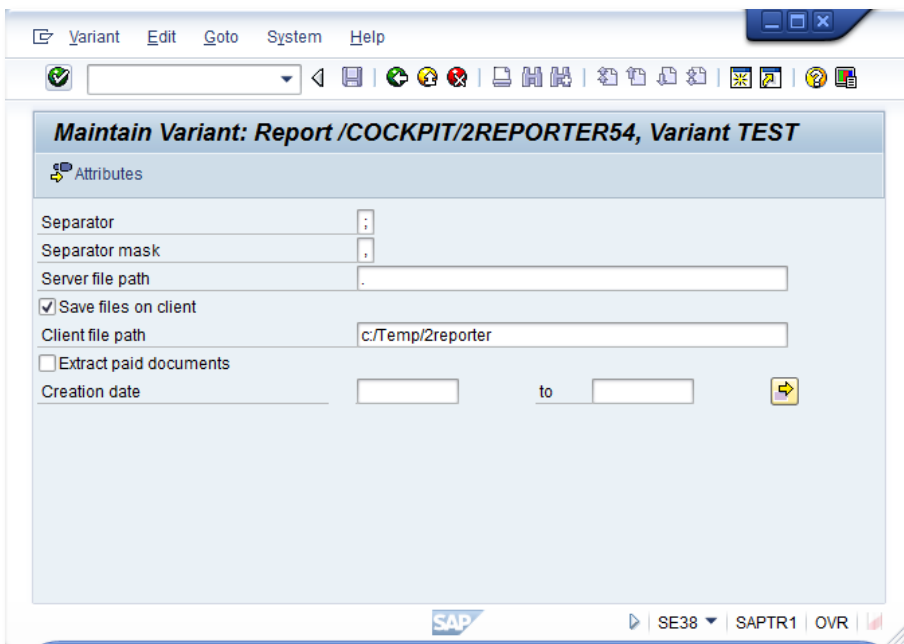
Variant Edit Goto System Help

Maintain Variant: Report /COCKPIT/2REPORTER54, Variant TEST

Attributes

Separator ;
Separator mask ,
Server file path .
Save files on client
Client file path c:/Temp/2reporter
Extract paid documents
Creation date to

SAP

SE38 | SAPTR1 | OVR